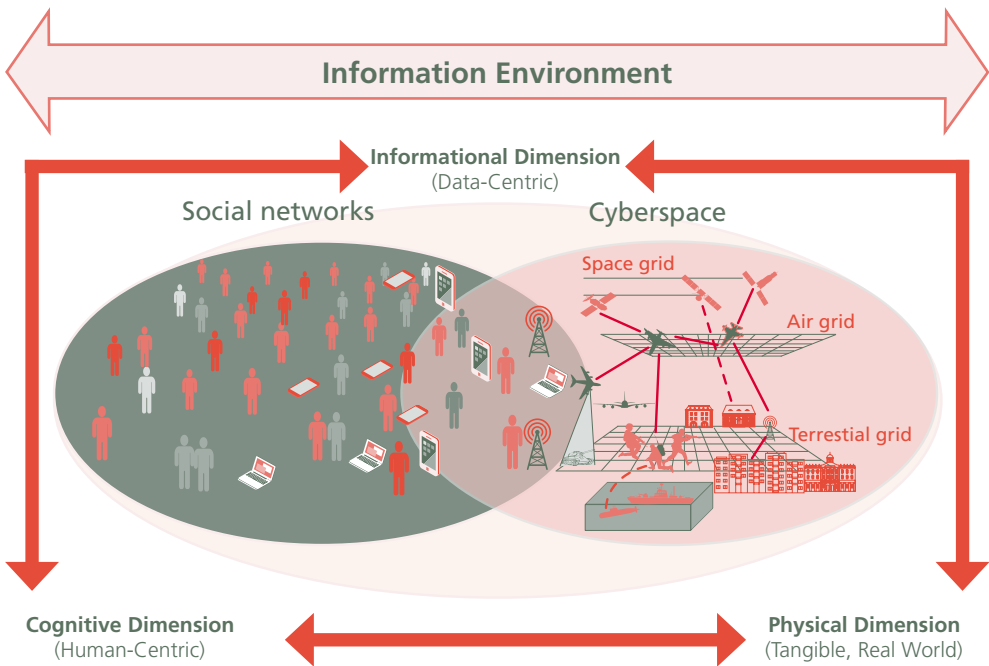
Information Environment

Informational Dimension
(Data-Centric)

Social networks

Cyberspace

Space grid

Air grid

Terrestial grid

Cognitive Dimension
(Human-Centric)

Physical Dimension
(Tangible, Real World)